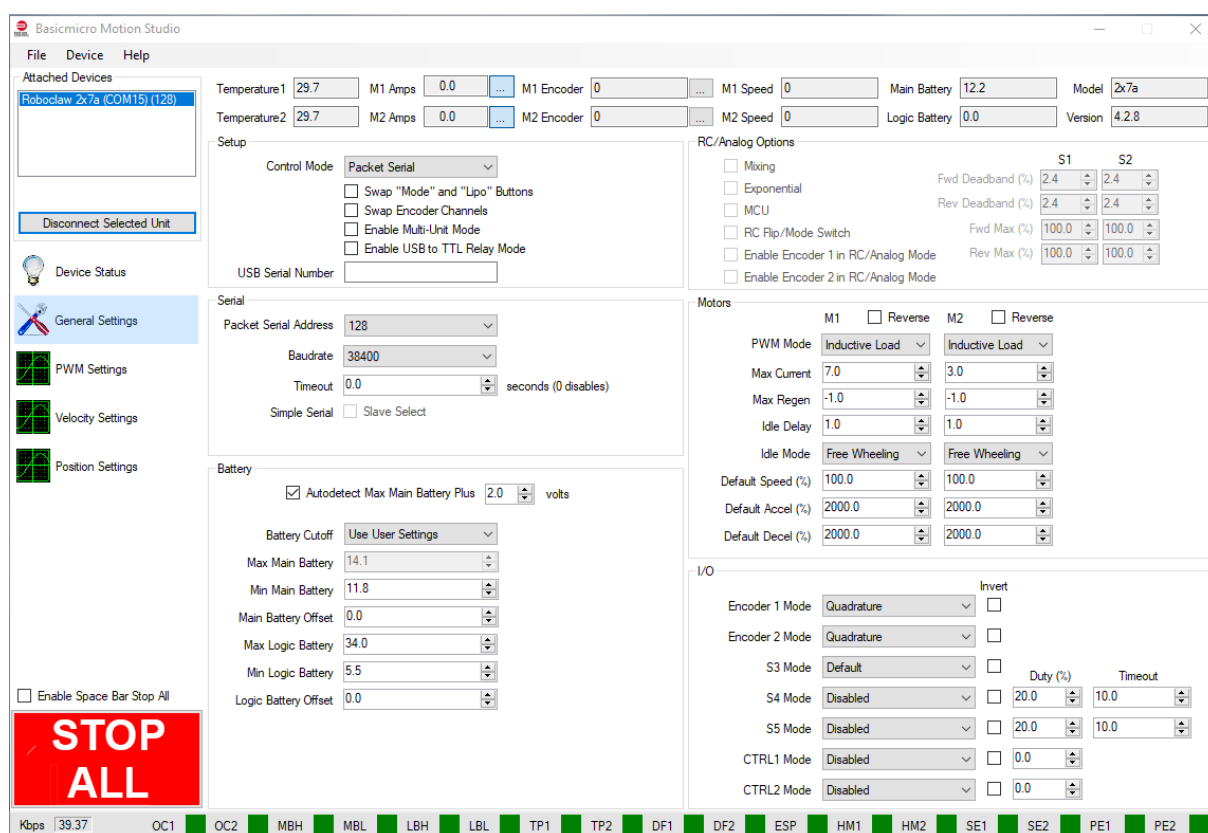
Basicmicro Motion Studio

File Device Help

Attached Devices
Roboclaw 2x7a (COM15) (128)

Disconnect Selected Unit

Device Status
General Settings
PWM Settings
Velocity Settings
Position Settings

Enable Space Bar Stop All

STOP ALL

Temperature1 29.7
Temperature2 29.7
M1 Amps 0.0 ...
M2 Amps 0.0 ...
M1 Encoder 0 ...
M2 Encoder 0 ...
M1 Speed 0
M2 Speed 0
Main Battery 12.2
Logic Battery 0.0
Model 2x7a
Version 4.2.8

Setup
Control Mode Packet Serial
Swap "Mode" and "Lipo" Buttons
Swap Encoder Channels
Enable Multi-Unit Mode
Enable USB to TTL Relay Mode
USB Serial Number

RC/Analog Options
Mixing
Exponential
MCU
RC Flip/Mode Switch
Enable Encoder 1 in RC/Analog Mode
Enable Encoder 2 in RC/Analog Mode
S1 S2
Fwd Deadband (%) 2.4 2.4
Rev Deadband (%) 2.4 2.4
Fwd Max (%) 100.0 100.0
Rev Max (%) 100.0 100.0

Serial
Packet Serial Address 128
Baudrate 38400
Timeout 0.0 seconds (0 disables)
Simple Serial Slave Select

Motors
M1 Reverse M2 Reverse
PWM Mode Inductive Load Inductive Load
Max Current 7.0 3.0
Max Regen -1.0 -1.0
Idle Delay 1.0 1.0
Idle Mode Free Wheeling Free Wheeling
Default Speed (%) 100.0 100.0
Default Accel (%) 2000.0 2000.0
Default Decel (%) 2000.0 2000.0

Battery
Autodetect Max Main Battery Plus 2.0 volts
Battery Cutoff Use User Settings
Max Main Battery 14.1
Min Main Battery 11.8
Main Battery Offset 0.0
Max Logic Battery 34.0
Min Logic Battery 5.5
Logic Battery Offset 0.0

I/O
Invert
Encoder 1 Mode Quadrature
Encoder 2 Mode Quadrature
S3 Mode Default
Duty (%) Timeout
S4 Mode Disabled 20.0 10.0
S5 Mode Disabled 20.0 10.0
CTRL1 Mode Disabled 0.0
CTRL2 Mode Disabled 0.0

Kbps 39.37 OC1 OC2 MBH MBL LBH LBL TP1 TP2 DF1 DF2 ESP HM1 HM2 SE1 SE2 PE1 PE2